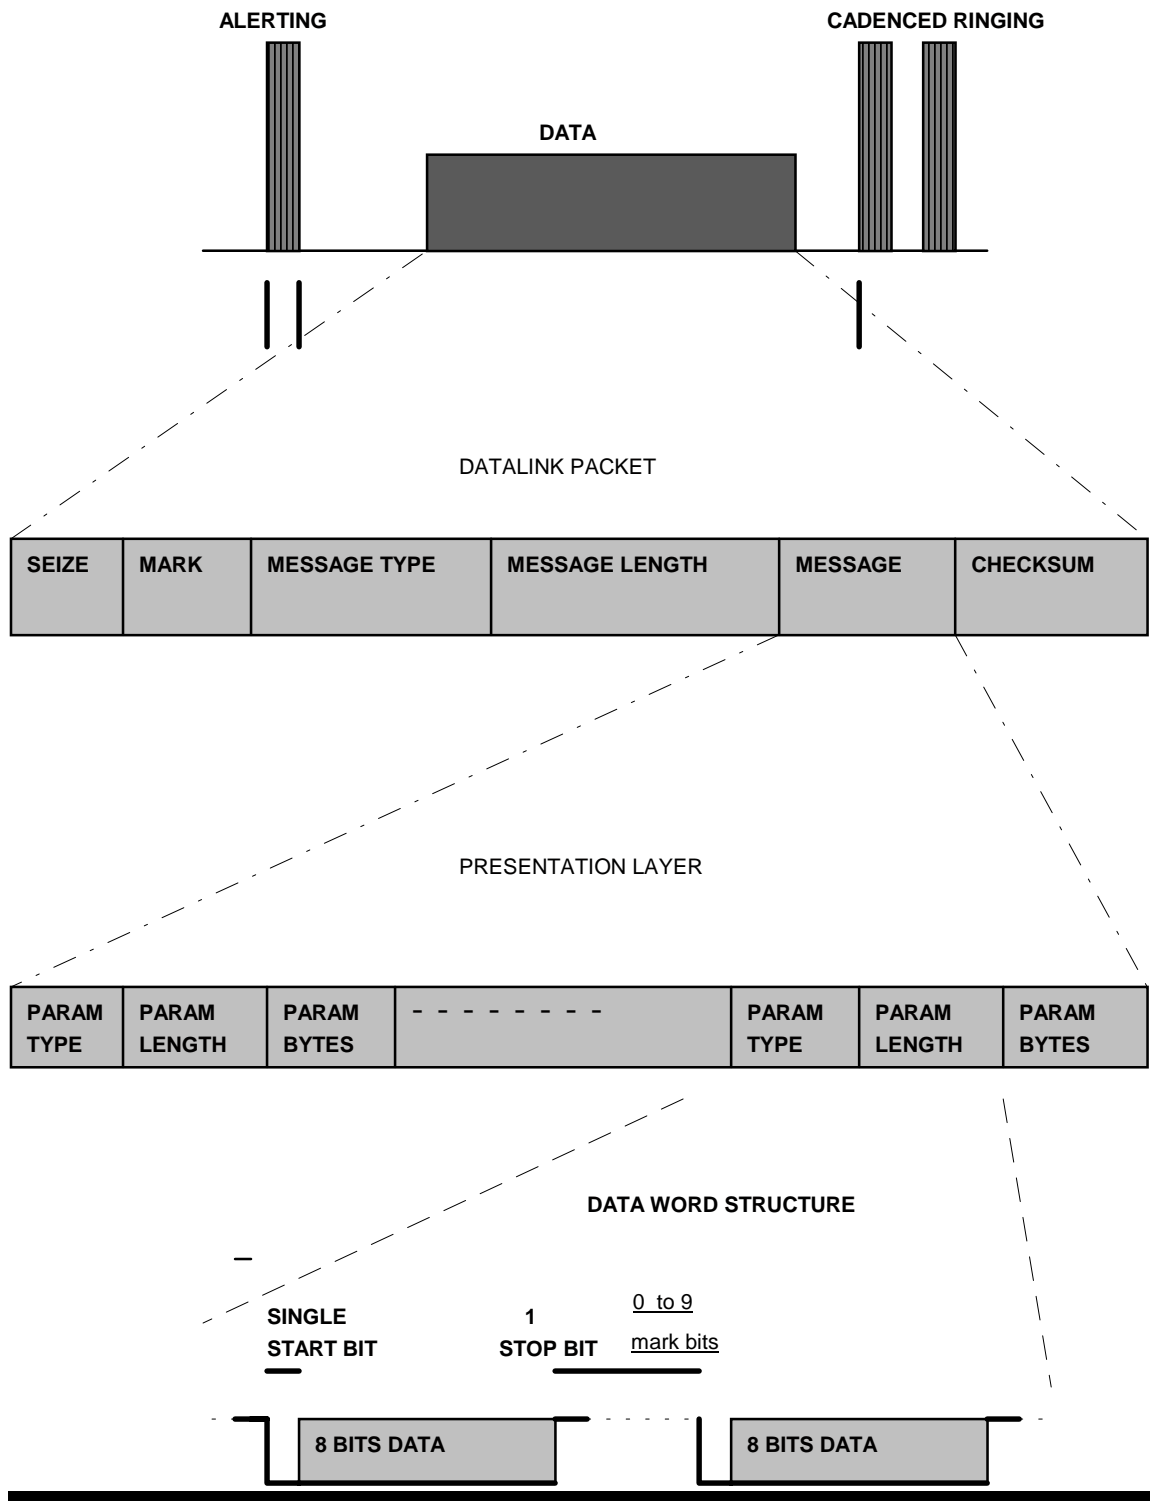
ALERTING

CADENCED RINGING

DATA

DATALINK PACKET

| SEIZE | MARK | MESSAGE TYPE | MESSAGE LENGTH | MESSAGE | CHECKSUM |
|---|---|---|---|---|---|

PRESENTATION LAYER

| PARAM TYPE | PARAM LENGTH | PARAM BYTES | - - - - - - - - | PARAM TYPE | PARAM LENGTH | PARAM BYTES |
|---|---|---|---|---|---|---|

DATA WORD STRUCTURE

SINGLE START BIT

1 STOP BIT

0 to 9 mark bits

8 BITS DATA

8 BITS DATA